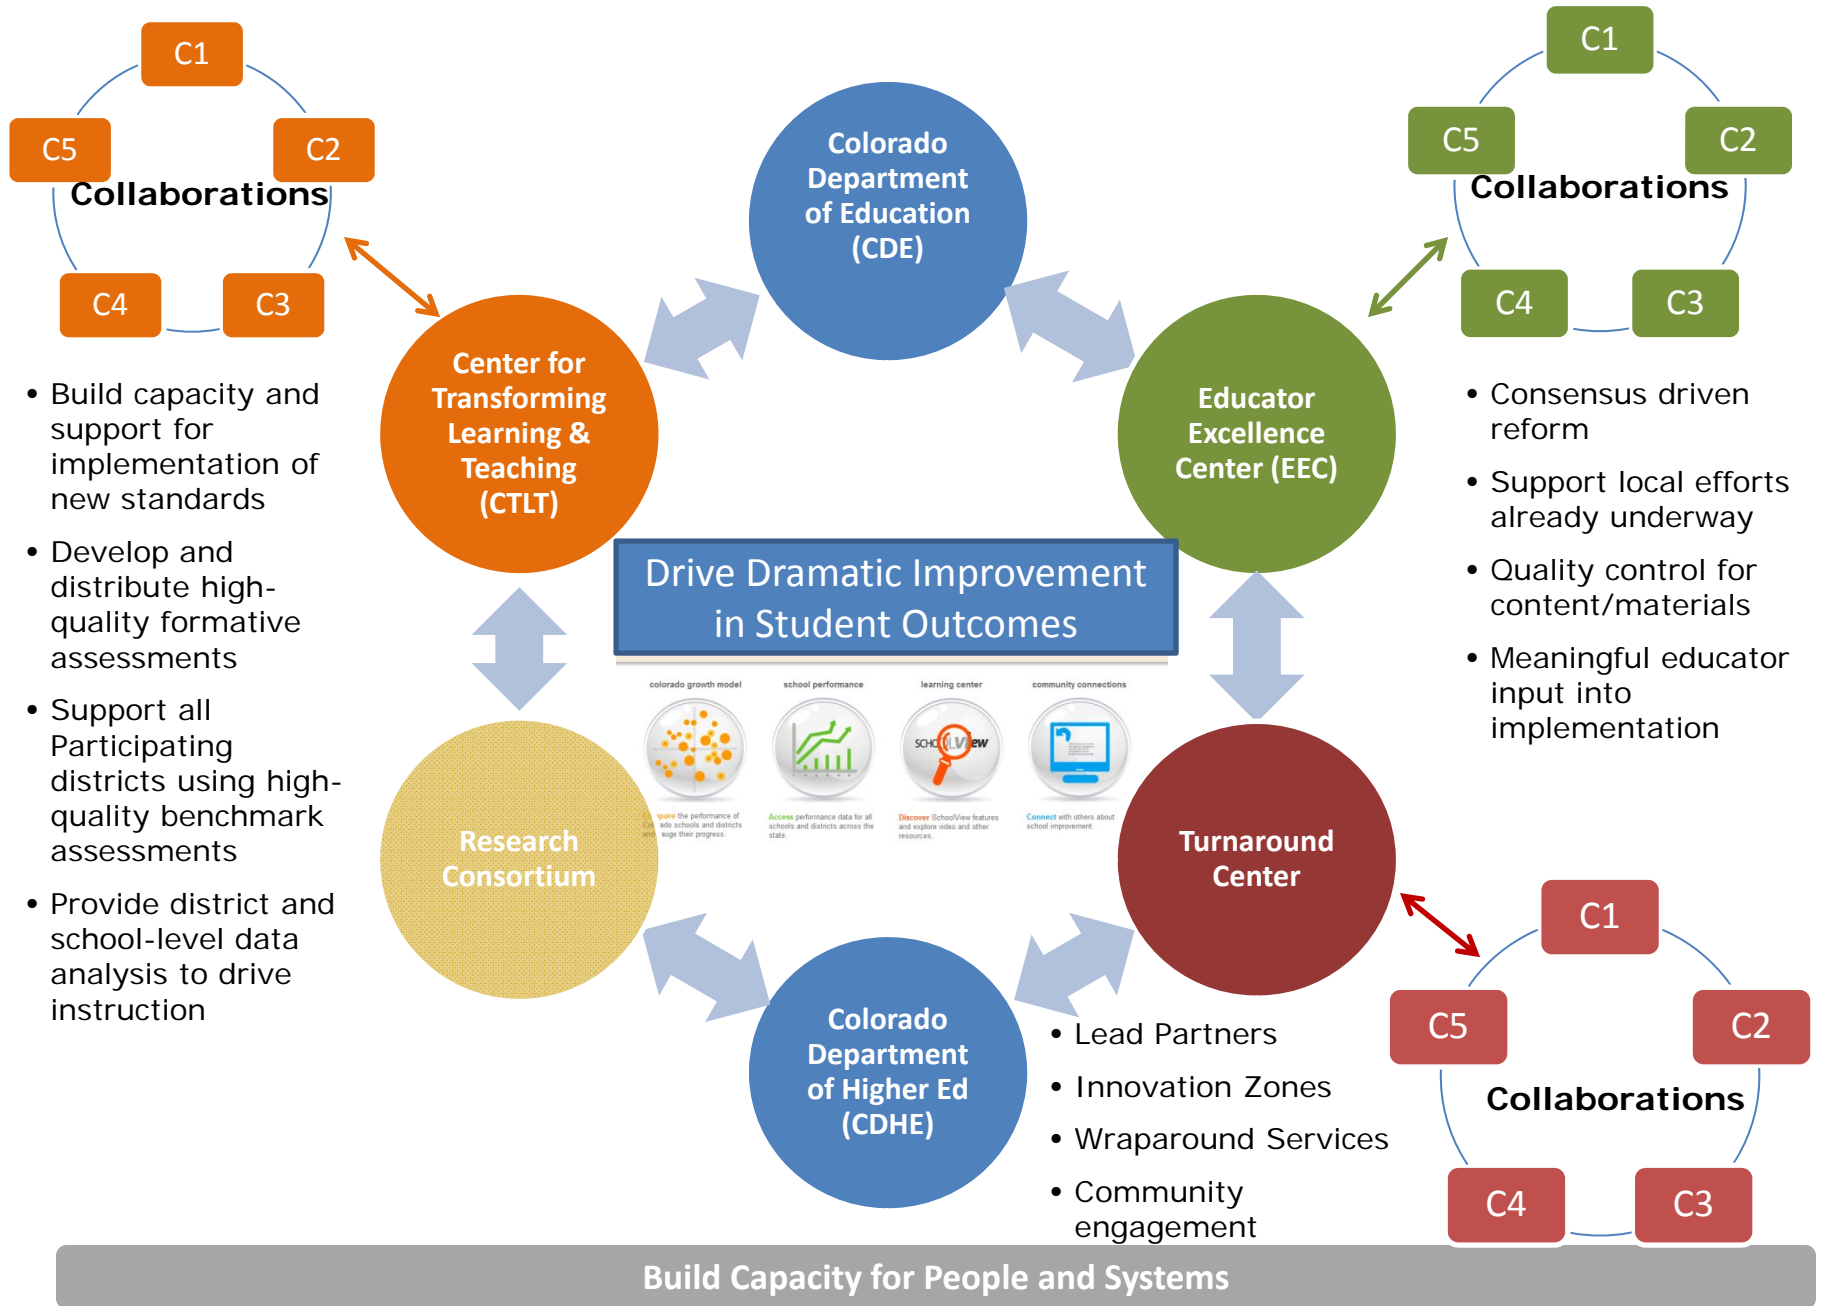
C1
C5
C2
Collaborations
C4
C3

Colorado Department of Education (CDE)

C1
C5
C2
Collaborations
C4
C3

Center for Transforming Learning & Teaching (CTLT)

Educator Excellence Center (EEC)

• Build capacity and support for implementation of new standards
• Develop and distribute high-quality formative assessments
• Support all Participating districts using high-quality benchmark assessments
• Provide district and school-level data analysis to drive instruction

Drive Dramatic Improvement in Student Outcomes

colorado growth model
school performance
learning center
community connections

SCHOOLVIEW

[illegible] the performance of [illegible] schools and districts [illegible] their progress.
Access performance data for all schools and districts across the state.
Discover SchoolView features and explore video and other resources.
Connect with others about school improvement.

• Consensus driven reform
• Support local efforts already underway
• Quality control for content/materials
• Meaningful educator input into implementation

Research Consortium

Turnaround Center

Colorado Department of Higher Ed (CDHE)

• Lead Partners
• Innovation Zones
• Wraparound Services
• Community engagement

C1
C5
C2
Collaborations
C4
C3

Build Capacity for People and Systems